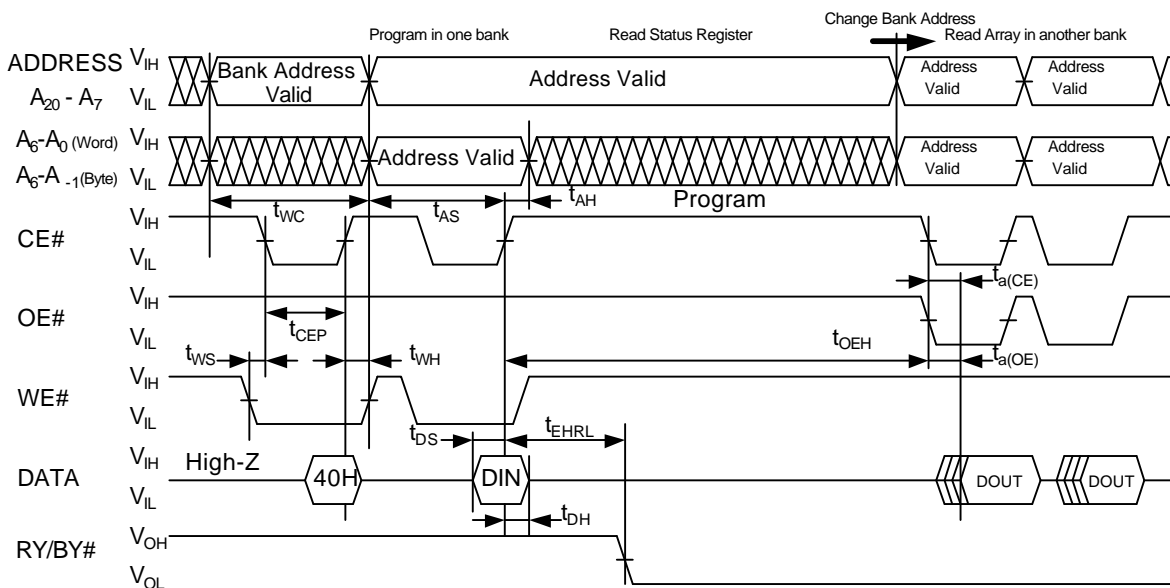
Change Bank Address

Program in one bank

Read Status Register

Read Array in another bank

ADDRESS $A_{20}$ - $A_7$

$V_{IH}$

$V_{IL}$

Bank Address Valid

Address Valid

Address Valid

Address Valid

$A_6$-$A_0$ (Word)

$A_6$-$A_{-1}$(Byte)

$V_{IH}$

$V_{IL}$

Address Valid

Address Valid

Address Valid

$t_{WC}$

$t_{AS}$

$t_{AH}$

Program

CE#

$V_{IH}$

$V_{IL}$

$t_{a(CE)}$

OE#

$V_{IH}$

$V_{IL}$

$t_{CEP}$

$t_{WS}$

$t_{WH}$

$t_{OEH}$

$t_{a(OE)}$

WE#

$V_{IH}$

$V_{IL}$

$t_{DS}$

$t_{EHRL}$

DATA

$V_{IH}$

$V_{IL}$

High-Z

40H

DIN

DOUT

DOUT

$t_{DH}$

RY/BY#

$V_{OH}$

$V_{OL}$